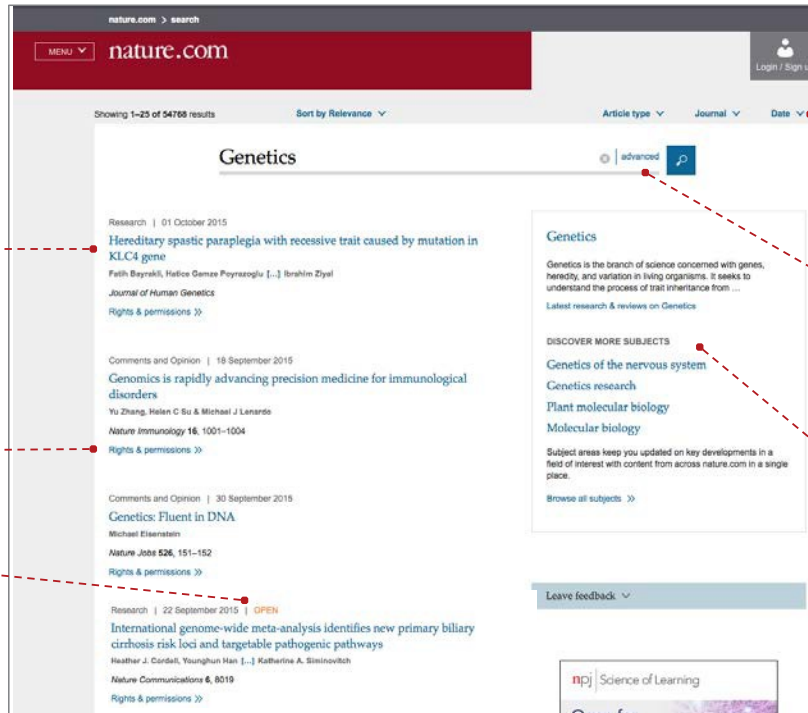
nature.com > search

MENU

nature.com

Login / Sign u

Showing 1–25 of 54768 results

Sort by Relevance

Article type

Journal

Date

Genetics

advanced

Research | 01 October 2015

Hereditary spastic paraplegia with recessive trait caused by mutation in KLC4 gene

Fatih Bayrakli, Hatice Gamze Poyrazoglu [...] Ibrahim Ziyal

Journal of Human Genetics

Rights & permissions

Comments and Opinion | 18 September 2015

Genomics is rapidly advancing precision medicine for immunological disorders

Yu Zhang, Helen C Su & Michael J Lenardo

Nature Immunology 16, 1001–1004

Rights & permissions

Comments and Opinion | 30 September 2015

Genetics: Fluent in DNA

Michael Eisenstein

Nature Jobs 526, 151–152

Rights & permissions

Research | 22 September 2015 | OPEN

International genome-wide meta-analysis identifies new primary biliary cirrhosis risk loci and targetable pathogenic pathways

Heather J. Cordell, Younghun Han [...] Katherine A. Siminovitch

Nature Communications 6, 8019

Rights & permissions

Genetics

Genetics is the branch of science concerned with genes, heredity, and variation in living organisms. It seeks to understand the process of trait inheritance from ...

Latest research & reviews on Genetics

DISCOVER MORE SUBJECTS

Genetics of the nervous system

Genetics research

Plant molecular biology

Molecular biology

Subject areas keep you updated on key developments in a field of interest with content from across nature.com in a single place.

Browse all subjects

Leave feedback

npj Science of Learning

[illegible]